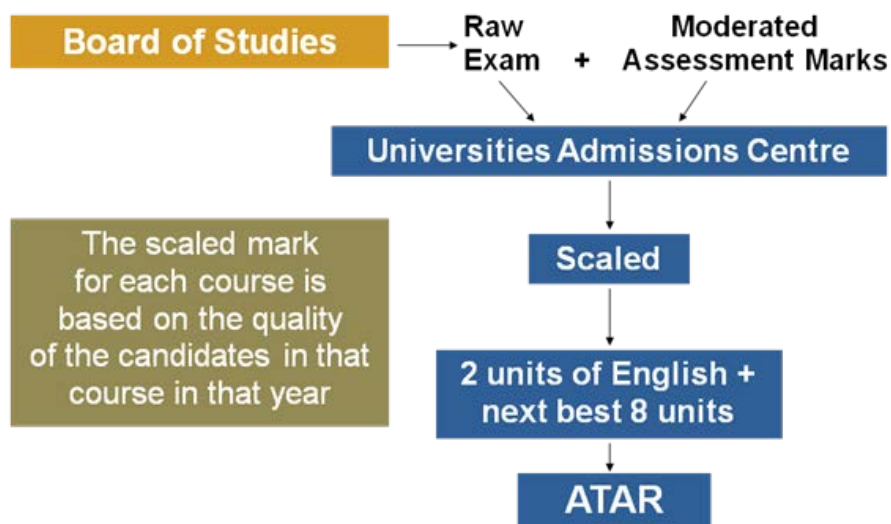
Board of Studies

Raw Exam + Moderated Assessment Marks

Universities Admissions Centre

The scaled mark for each course is based on the quality of the candidates in that course in that year

Scaled

2 units of English + next best 8 units

ATAR